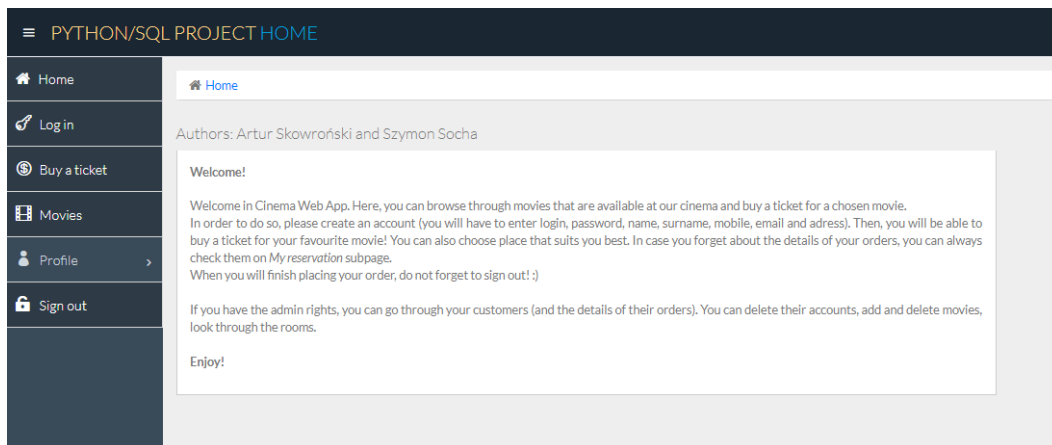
≡ PYTHON/SQL PROJECT HOME

Home

Log in

Buy a ticket

Movies

Profile

Sign out

Home

Authors: Artur Skowroński and Szymon Socha

Welcome!

Welcome in Cinema Web App. Here, you can browse through movies that are available at our cinema and buy a ticket for a chosen movie.
In order to do so, please create an account (you will have to enter login, password, name, surname, mobile, email and adress). Then, you will be able to buy a ticket for your favourite movie! You can also choose place that suits you best. In case you forget about the details of your orders, you can always check them on *My reservation* subpage.
When you will finish placing your order, do not forget to sign out! :)

If you have the admin rights, you can go through your customers (and the details of their orders). You can delete their accounts, add and delete movies, look through the rooms.

Enjoy!